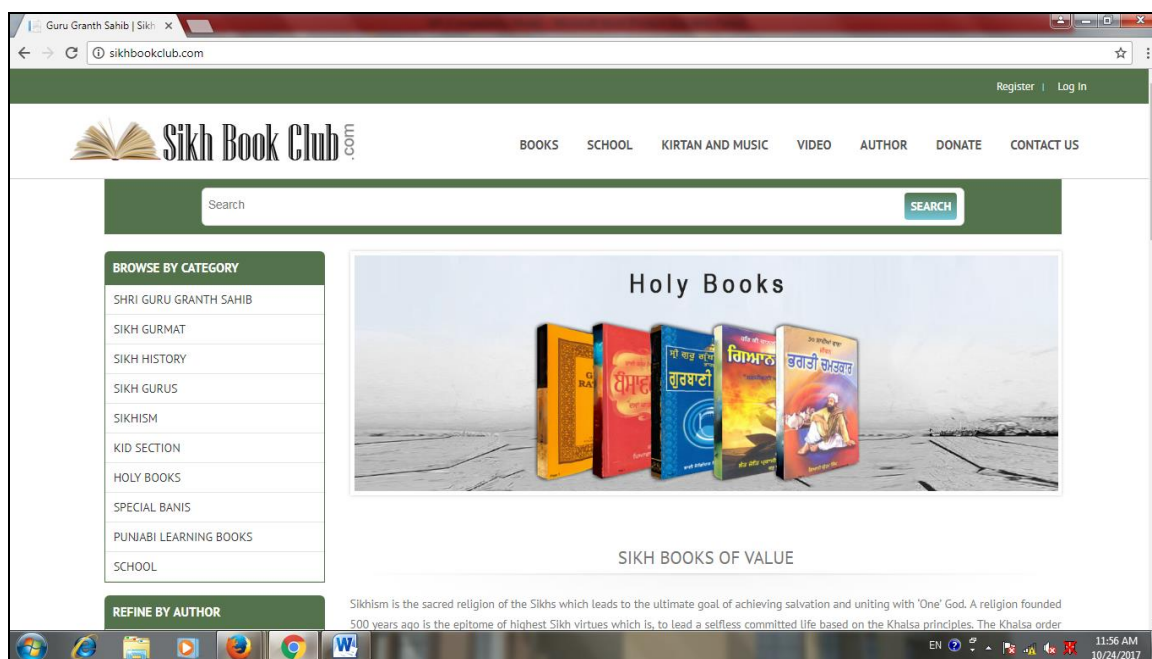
Guru Granth Sahib | Sikh ×

sikhbookclub.com

Register | Log In

Sikh Book Club .com

BOOKS SCHOOL KIRTAN AND MUSIC VIDEO AUTHOR DONATE CONTACT US

Search

SEARCH

BROWSE BY CATEGORY

SHRI GURU GRANTH SAHIB

SIKH GURMAT

SIKH HISTORY

SIKH GURUS

SIKHISM

KID SECTION

HOLY BOOKS

SPECIAL BANIS

PUNJABI LEARNING BOOKS

SCHOOL

REFINE BY AUTHOR

Holy Books

ਗੁਰਬਾਣੀ ਗਿਆਨ ਭਗਤੀ ਚਮਤਕਾਰ

SIKH BOOKS OF VALUE

Sikhism is the sacred religion of the Sikhs which leads to the ultimate goal of achieving salvation and uniting with 'One' God. A religion founded 500 years ago is the epitome of highest Sikh virtues which is, to lead a selfless committed life based on the Khalsa principles. The Khalsa order

EN 11:56 AM 10/24/2017